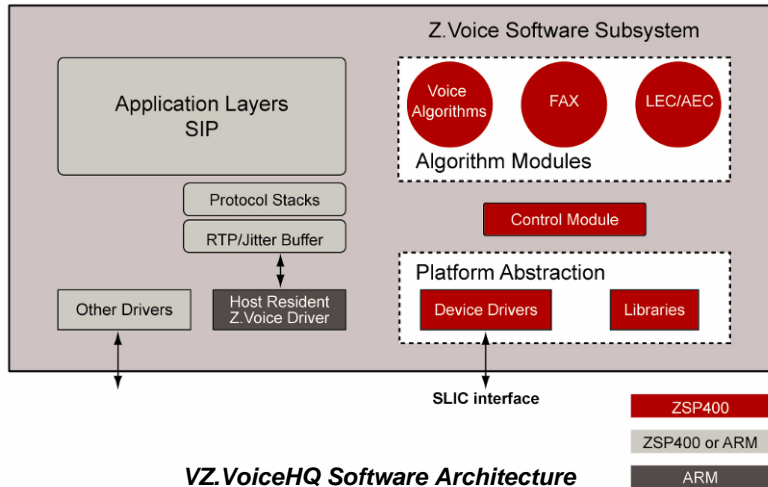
Z.Voice Software Subsystem

Application Layers
SIP

Voice Algorithms

FAX

LEC/AEC

Algorithm Modules

Protocol Stacks

Control Module

RTP/Jitter Buffer

Platform Abstraction

Other Drivers

Host Resident Z.Voice Driver

Device Drivers

Libraries

SLIC interface

ZSP400

ZSP400 or ARM

VZ.VoiceHQ Software Architecture

ARM